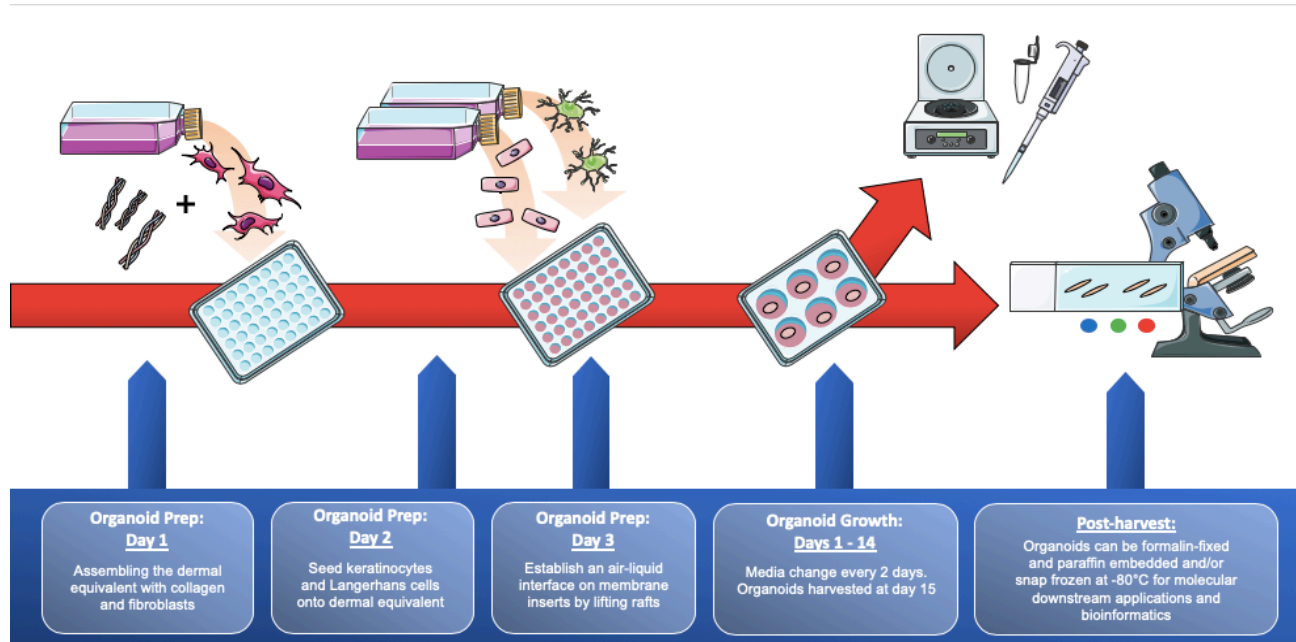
+

Organoid Prep:
Day 1
Assembling the dermal equivalent with collagen and fibroblasts

Organoid Prep:
Day 2
Seed keratinocytes and Langerhans cells onto dermal equivalent

Organoid Prep:
Day 3
Establish an air-liquid interface on membrane inserts by lifting rafts

Organoid Growth:
Days 1 - 14
Media change every 2 days. Organoids harvested at day 15

Post-harvest:
Organoids can be formalin-fixed and paraffin embedded and/or snap frozen at -80°C for molecular downstream applications and bioinformatics